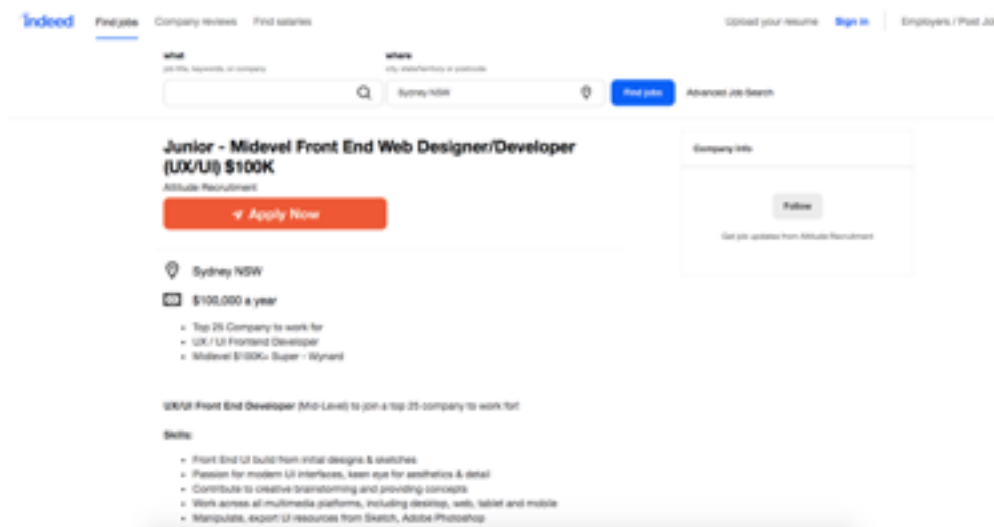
indeed Find jobs Company reviews Find salaries Upload your resume Sign in Employers / Post Jo

what
job title, keywords, or company

where
city, state/territory or postcode

Sydney NSW

Find jobs

Advanced Job Search

Junior - Midevel Front End Web Designer/Developer (UX/UI) $100K

Attitude Recruitment

Apply Now

Company Info

Follow

Get job updates from Attitude Recruitment

Sydney NSW

$100,000 a year

- Top 25 Company to work for
- UX / UI Frontend Developer
- Midlevel $100K+ Super - Wynard

UX/UI Front End Developer (Mid-Level) to join a top 25 company to work for!

Skills:

- Front End UI build from initial designs & sketches
- Passion for modern UI interfaces, keen eye for aesthetics & detail
- Contribute to creative brainstorming and providing concepts
- Work across all multimedia platforms, including desktop, web, tablet and mobile
- Manipulate, export UI resources from Sketch, Adobe Photoshop